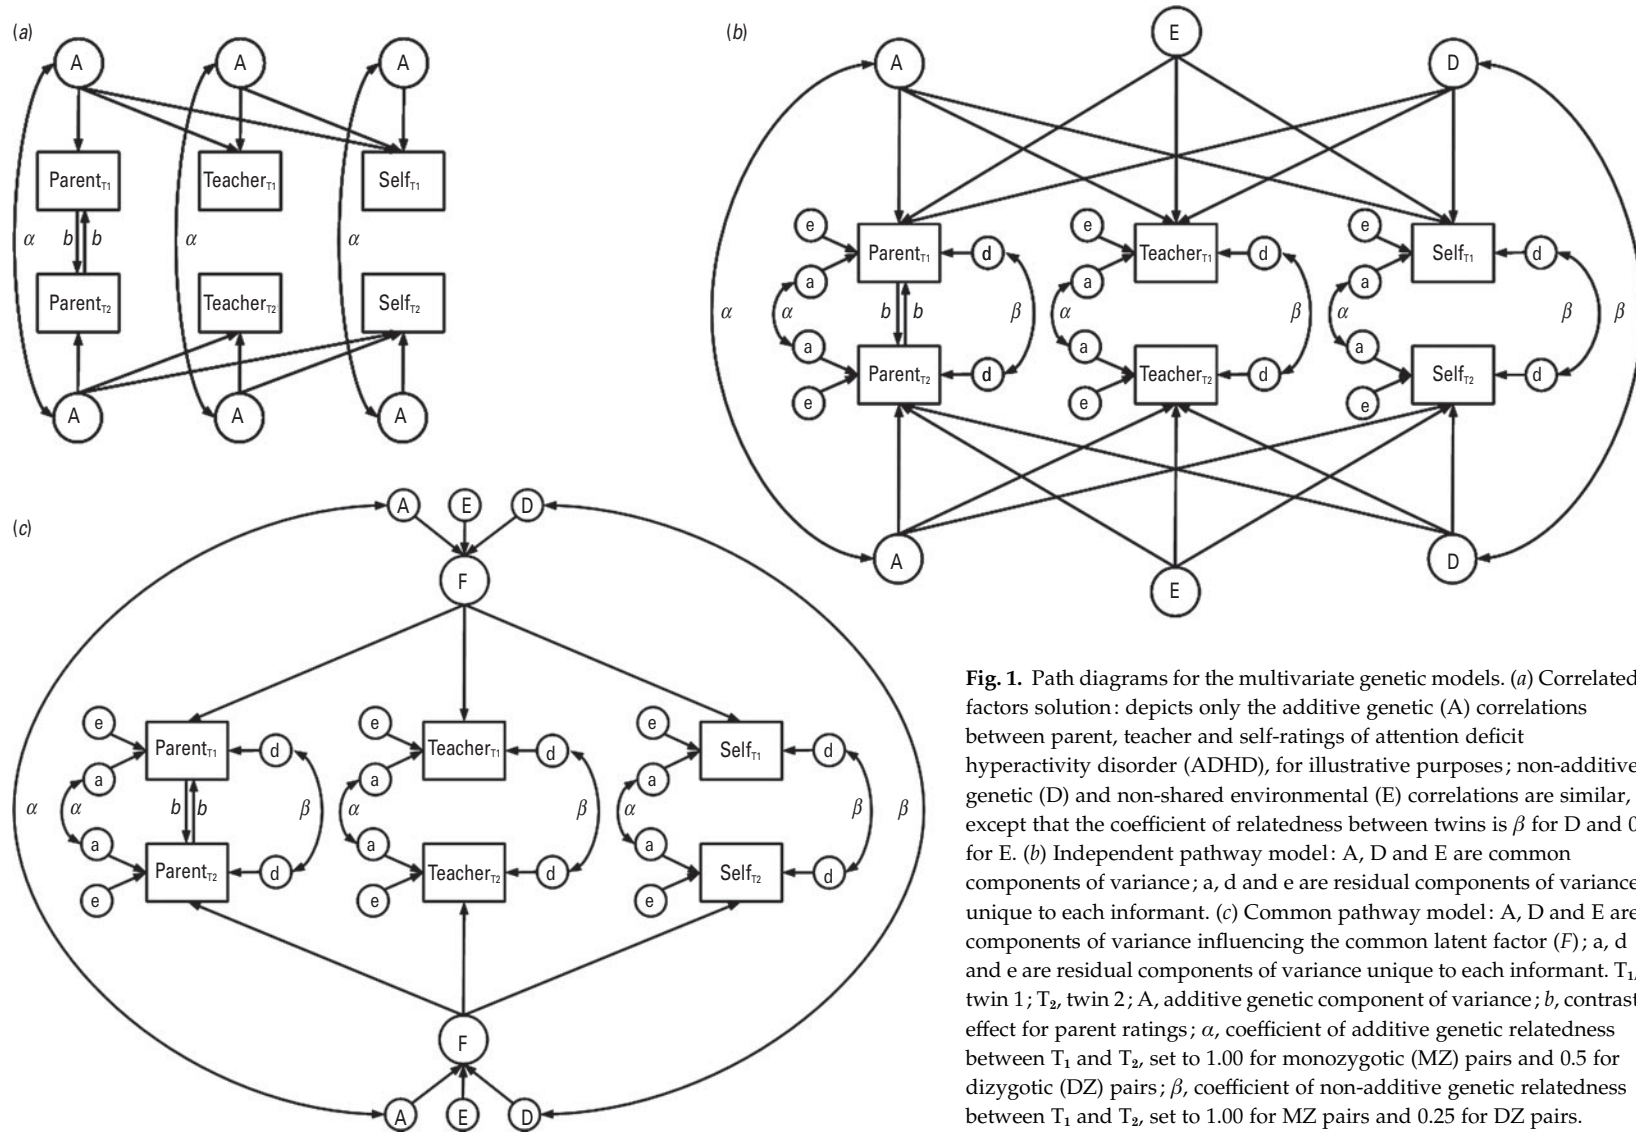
(a)

A A A

Parent$_{T1}$ Teacher$_{T1}$ Self$_{T1}$

α b b α α

Parent$_{T2}$ Teacher$_{T2}$ Self$_{T2}$

A A A

(b)

E

A D

e Parent$_{T1}$ d e Teacher$_{T1}$ d e Self$_{T1}$ d

a a a

α α b b β α β α β β

a a a

e Parent$_{T2}$ d e Teacher$_{T2}$ d e Self$_{T2}$ d

A D

E

(c)

A E D

F

e Parent$_{T1}$ d e Teacher$_{T1}$ d e Self$_{T1}$ d

a a a

α α b b β α β α β β

a a a

e Parent$_{T2}$ d e Teacher$_{T2}$ d e Self$_{T2}$ d

F

A E D

**Fig. 1.** Path diagrams for the multivariate genetic models. (a) Correlated factors solution: depicts only the additive genetic (A) correlations between parent, teacher and self-ratings of attention deficit hyperactivity disorder (ADHD), for illustrative purposes; non-additive genetic (D) and non-shared environmental (E) correlations are similar, except that the coefficient of relatedness between twins is $\beta$ for D and 0 for E. (b) Independent pathway model: A, D and E are common components of variance; a, d and e are residual components of variance unique to each informant. (c) Common pathway model: A, D and E are components of variance influencing the common latent factor (F); a, d and e are residual components of variance unique to each informant. $T_1$, twin 1; $T_2$, twin 2; A, additive genetic component of variance; b, contrast effect for parent ratings; $\alpha$, coefficient of additive genetic relatedness between $T_1$ and $T_2$, set to 1.00 for monozygotic (MZ) pairs and 0.5 for dizygotic (DZ) pairs; $\beta$, coefficient of non-additive genetic relatedness between $T_1$ and $T_2$, set to 1.00 for MZ pairs and 0.25 for DZ pairs.